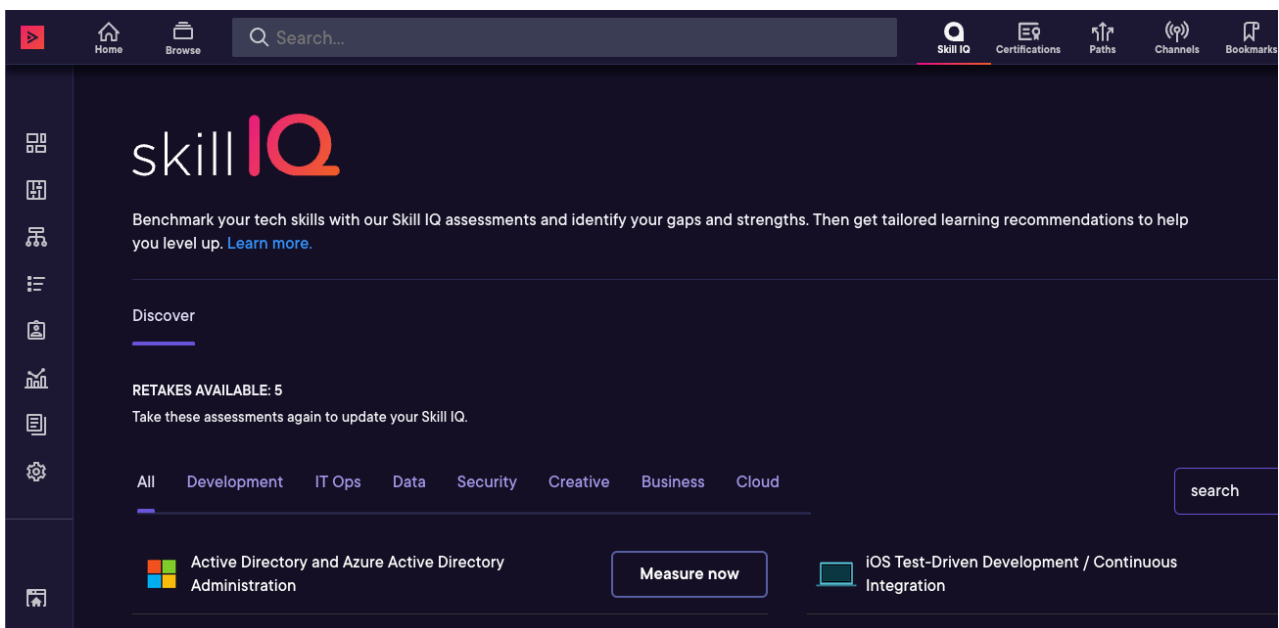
Home Browse Search... Skill IQ Certifications Paths Channels Bookmarks

skill IQ

Benchmark your tech skills with our Skill IQ assessments and identify your gaps and strengths. Then get tailored learning recommendations to help you level up. Learn more.

Discover

RETAKES AVAILABLE: 5

Take these assessments again to update your Skill IQ.

All Development IT Ops Data Security Creative Business Cloud

search

Active Directory and Azure Active Directory Administration

Measure now

iOS Test-Driven Development / Continuous Integration